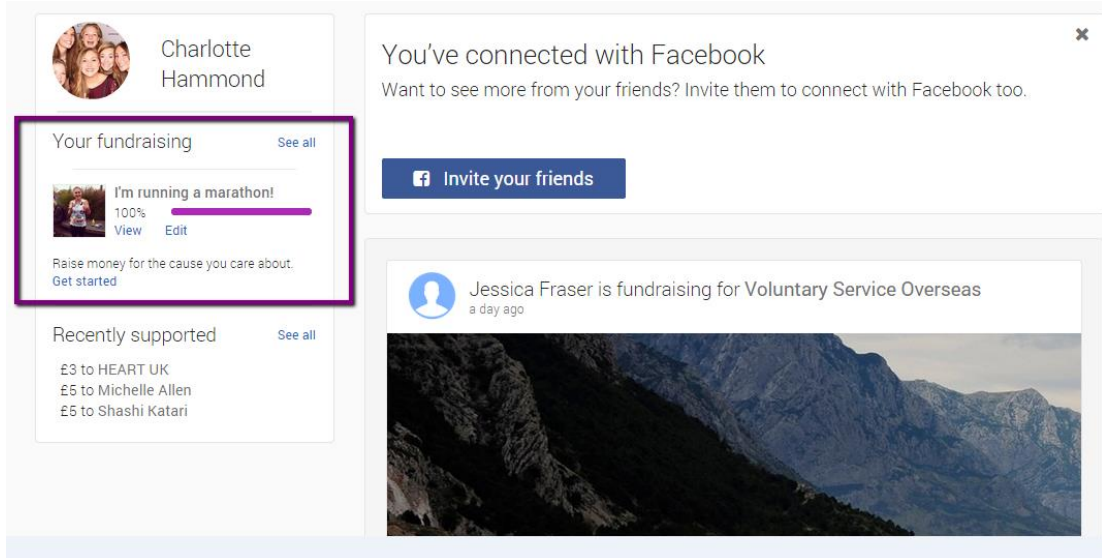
Charlotte Hammond

Your fundraising See all

I'm running a marathon!
100%
View Edit

Raise money for the cause you care about.
Get started

Recently supported See all

£3 to HEART UK
£5 to Michelle Allen
£5 to Shashi Katari

You've connected with Facebook
Want to see more from your friends? Invite them to connect with Facebook too.

×

Invite your friends

Jessica Fraser is fundraising for Voluntary Service Overseas
a day ago